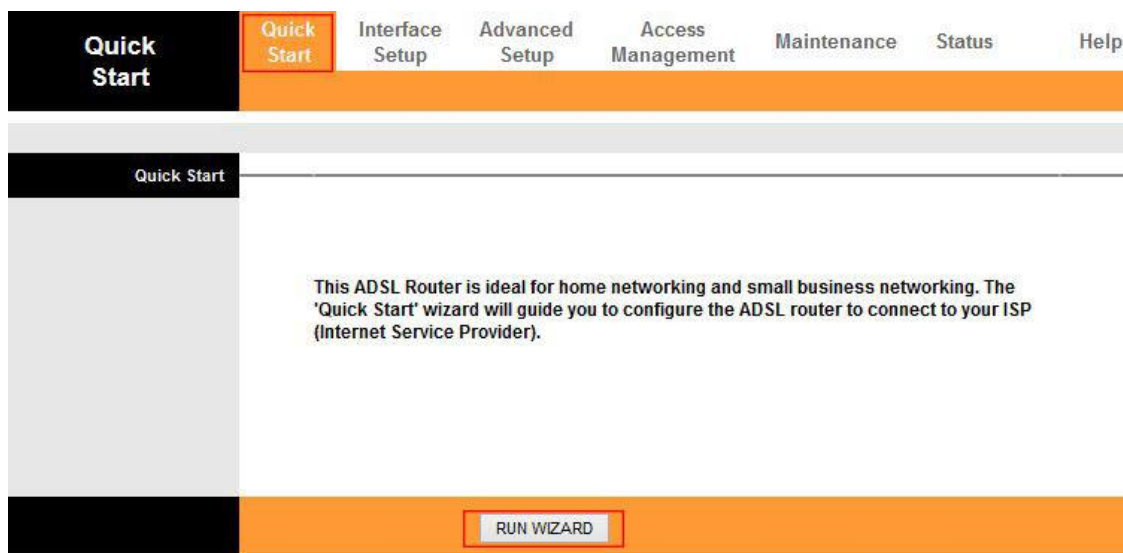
Quick Start

Quick Start | Interface Setup | Advanced Setup | Access Management | Maintenance | Status | Help

Quick Start

This ADSL Router is ideal for home networking and small business networking. The 'Quick Start' wizard will guide you to configure the ADSL router to connect to your ISP (Internet Service Provider).

RUN WIZARD